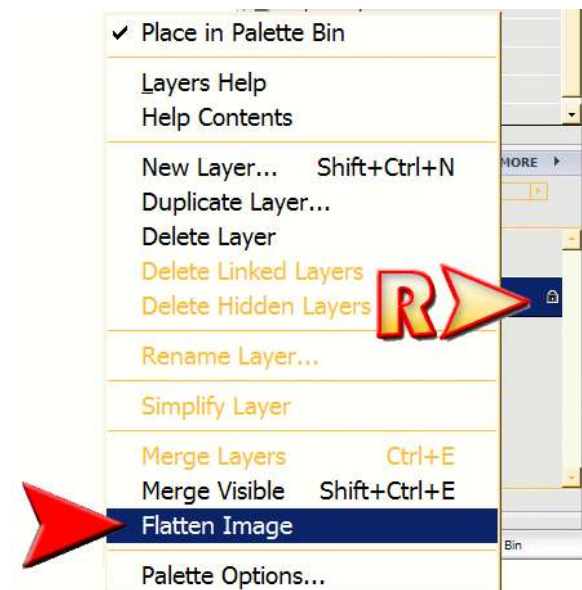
✔ Place in Palette Bin

Layers Help
Help Contents

New Layer... Shift+Ctrl+N
Duplicate Layer...
Delete Layer
Delete Linked Layers
Delete Hidden Layers

Rename Layer...

Simplify Layer

Merge Layers Ctrl+E
Merge Visible Shift+Ctrl+E
Flatten Image

Palette Options...

MORE

R

Bin